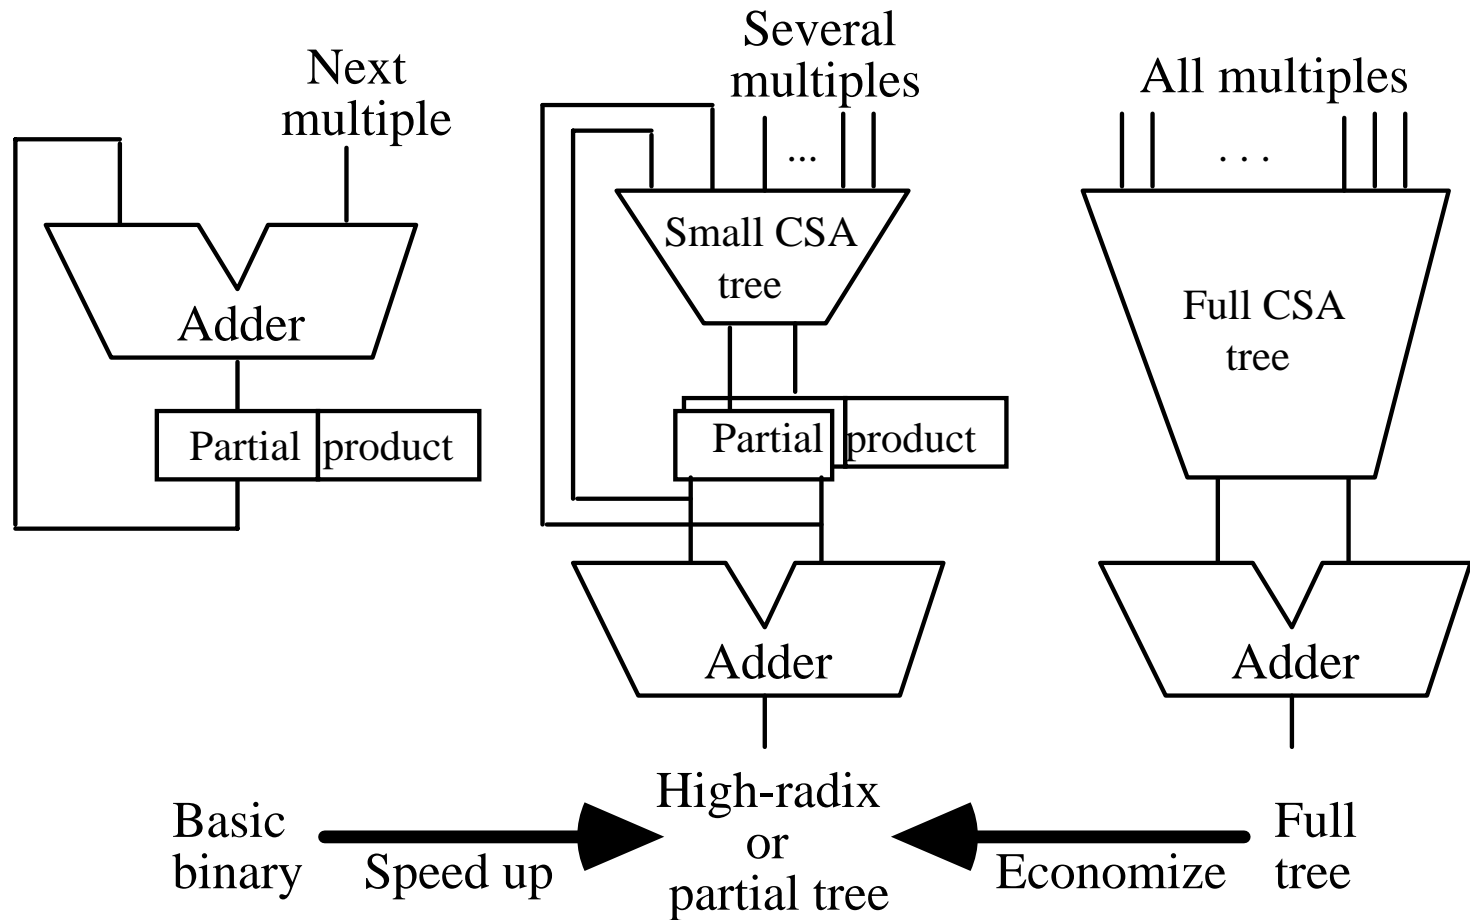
Next multiple

Adder

Partial product

Several multiples

...

Small CSA tree

Partial product

Adder

All multiples

. . .

Full CSA tree

Adder

Basic binary

Speed up

High-radix or partial tree

Economize

Full tree